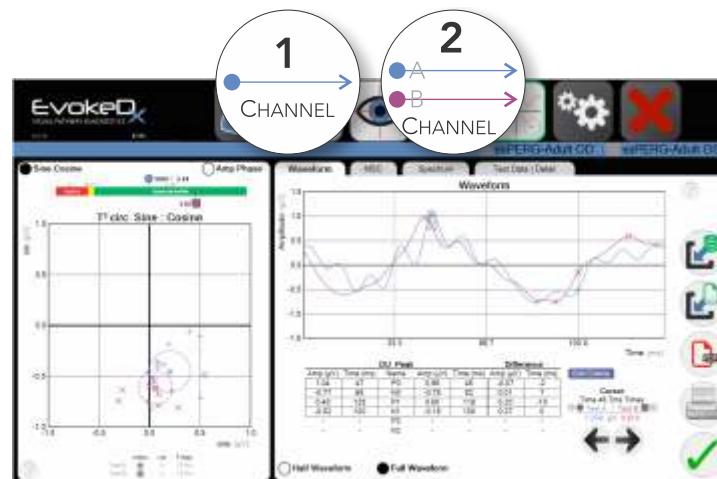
1

CHANNEL

2

A

B

CHANNEL

EvokeDx

ssPERG-Adult OD

ssPERG-Adult O

Sine Cosine

Amp Phase

T² circ : Sine : Cosine

Waveform

MSC

Spectrum

Test Data / Detail

Waveform

1.0

0.5

0.0

-0.5

-1.0

-1.5

1.0

0.5

0.0

-0.5

-1.0

-1.0

-0.5

0.0

0.5

1.0

Time (ms)

OU Peak

Difference

Cursor

Half Waveform

Full Waveform